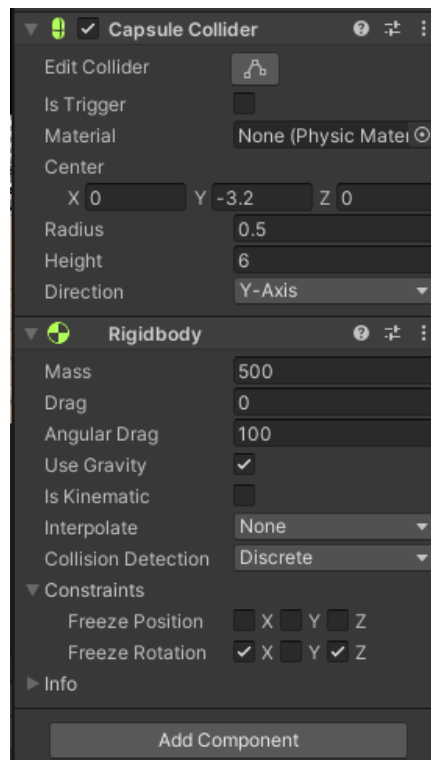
Capsule Collider

Edit Collider

Is Trigger

Material None (Physic Mater

Center

X 0 Y -3.2 Z 0

Radius 0.5

Height 6

Direction Y-Axis

Rigidbody

Mass 500

Drag 0

Angular Drag 100

Use Gravity ✓

Is Kinematic

Interpolate None

Collision Detection Discrete

Constraints

Freeze Position X Y Z

Freeze Rotation ✓ X Y ✓ Z

Info

Add Component